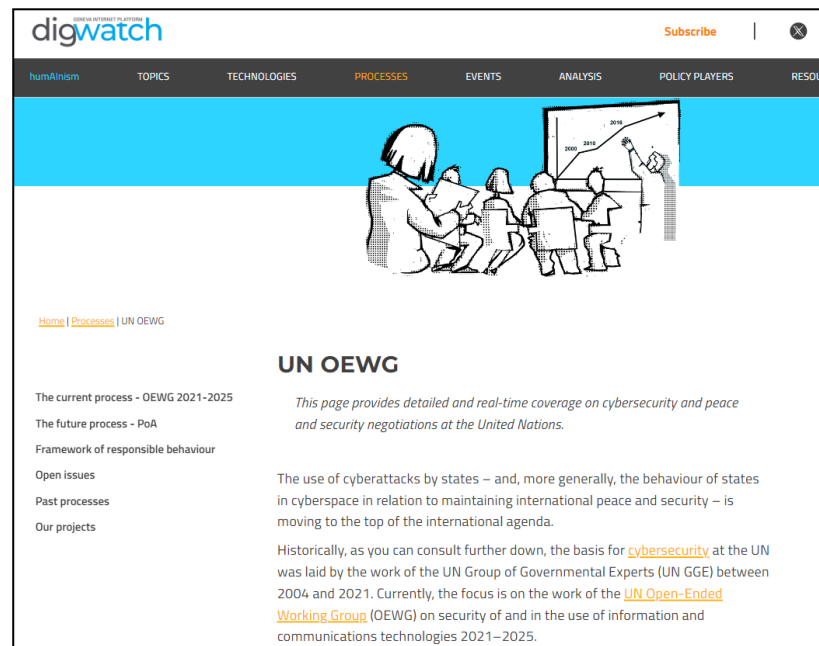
dig watch
GENEVA INTERNET PLATFORM

Subscribe

humAInism TOPICS TECHNOLOGIES PROCESSES EVENTS ANALYSIS POLICY PLAYERS RESOU

2000 2010 2016

Home | Processes | UN OEWG

UN OEWG

The current process - OEWG 2021-2025
The future process - PoA
Framework of responsible behaviour
Open issues
Past processes
Our projects

This page provides detailed and real-time coverage on cybersecurity and peace and security negotiations at the United Nations.

The use of cyberattacks by states – and, more generally, the behaviour of states in cyberspace in relation to maintaining international peace and security – is moving to the top of the international agenda.

Historically, as you can consult further down, the basis for cybersecurity at the UN was laid by the work of the UN Group of Governmental Experts (UN GGE) between 2004 and 2021. Currently, the focus is on the work of the UN Open-Ended Working Group (OEWG) on security of and in the use of information and communications technologies 2021–2025.